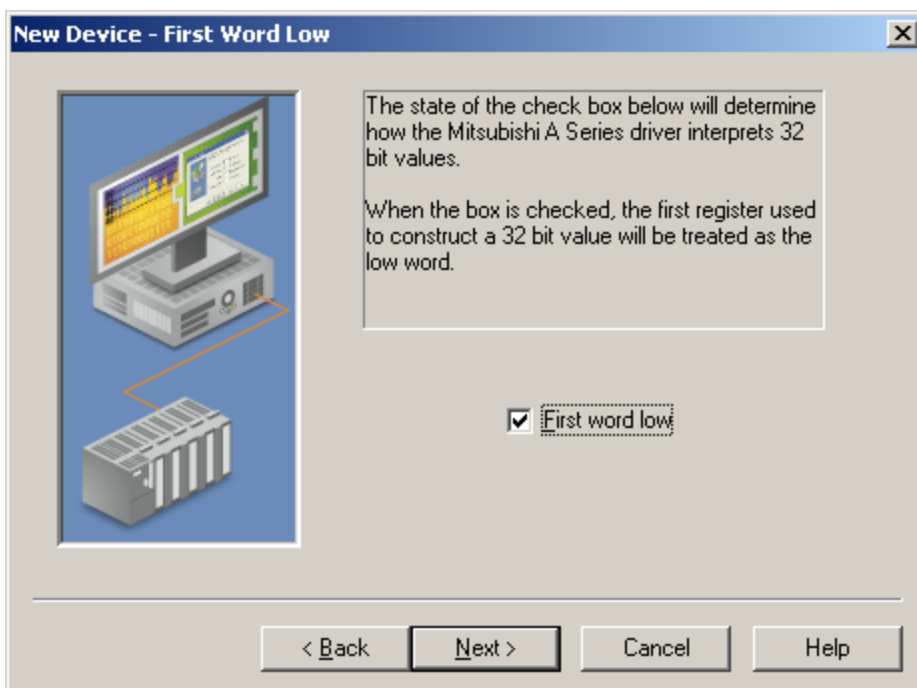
New Device - First Word Low

The state of the check box below will determine how the Mitsubishi A Series driver interprets 32 bit values.

When the box is checked, the first register used to construct a 32 bit value will be treated as the low word.

First word low

< Back
Next >
Cancel
Help